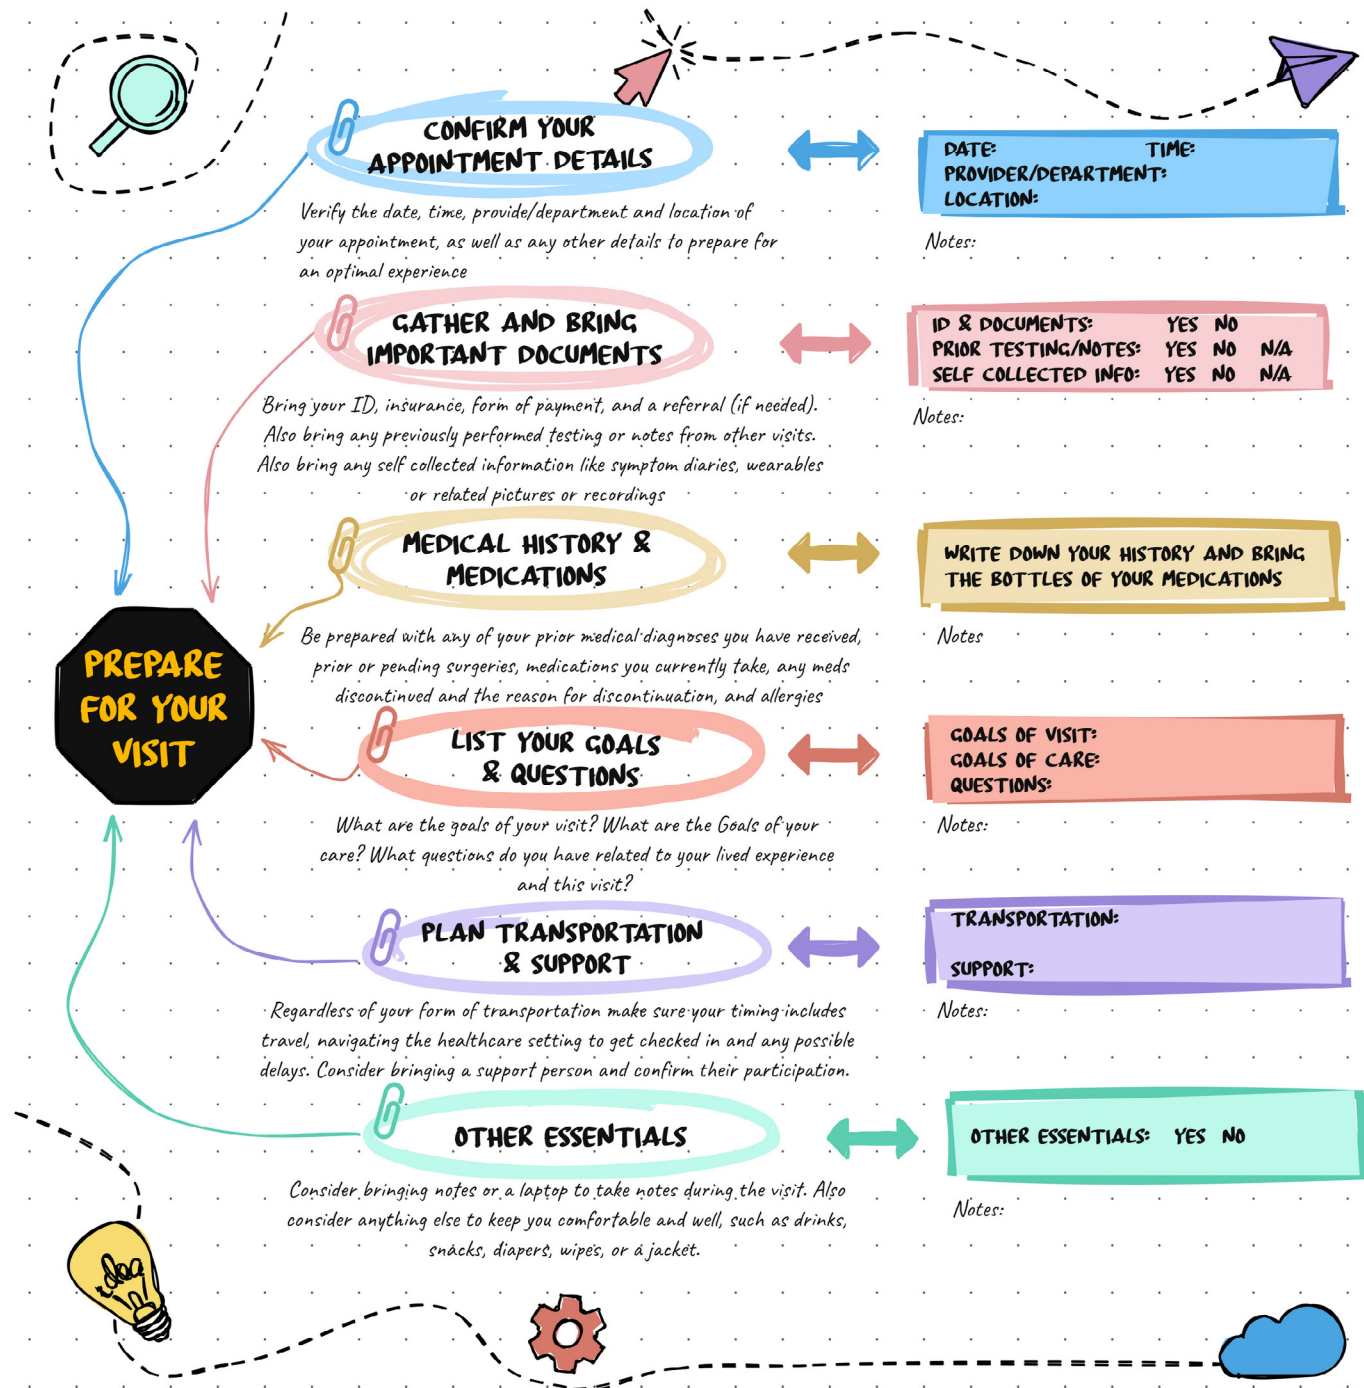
CONFIRM YOUR APPOINTMENT DETAILS

Verify the date, time, provide/department and location of your appointment, as well as any other details to prepare for an optimal experience

DATE: TIME:
PROVIDER/DEPARTMENT:
LOCATION:

Notes:

GATHER AND BRING IMPORTANT DOCUMENTS

Bring your ID, insurance, form of payment, and a referral (if needed). Also bring any previously performed testing or notes from other visits. Also bring any self collected information like symptom diaries, wearables or related pictures or recordings

ID & DOCUMENTS: YES NO
PRIOR TESTING/NOTES: YES NO N/A
SELF COLLECTED INFO: YES NO N/A

Notes:

MEDICAL HISTORY & MEDICATIONS

Be prepared with any of your prior medical diagnoses you have received, prior or pending surgeries, medications you currently take, any meds discontinued and the reason for discontinuation, and allergies

WRITE DOWN YOUR HISTORY AND BRING THE BOTTLES OF YOUR MEDICATIONS

Notes

PREPARE FOR YOUR VISIT

LIST YOUR GOALS & QUESTIONS

What are the goals of your visit? What are the Goals of your care? What questions do you have related to your lived experience and this visit?

GOALS OF VISIT:
GOALS OF CARE:
QUESTIONS:

Notes:

PLAN TRANSPORTATION & SUPPORT

Regardless of your form of transportation make sure your timing includes travel, navigating the healthcare setting to get checked in and any possible delays. Consider bringing a support person and confirm their participation.

TRANSPORTATION:

SUPPORT:

Notes:

OTHER ESSENTIALS

Consider bringing notes or a laptop to take notes during the visit. Also consider anything else to keep you comfortable and well, such as drinks, snacks, diapers, wipes, or a jacket.

OTHER ESSENTIALS: YES NO

Notes:

idea